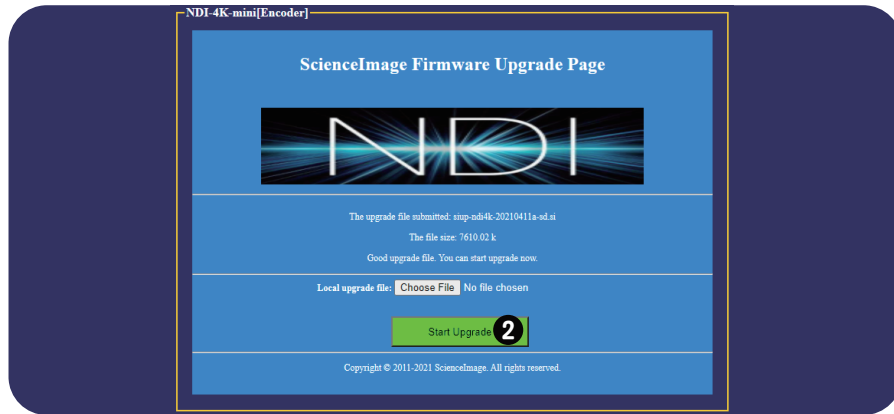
NDI-4K-mini[Encoder]

ScienceImage Firmware Upgrade Page

NDI

The upgrade file submitted: siup-ndi4k-20210411a-sd.si

The file size: 7610.02 k

Good upgrade file. You can start upgrade now.

Local upgrade file: Choose File No file chosen

Start Upgrade 2

Copyright © 2011-2021 ScienceImage. All rights reserved.